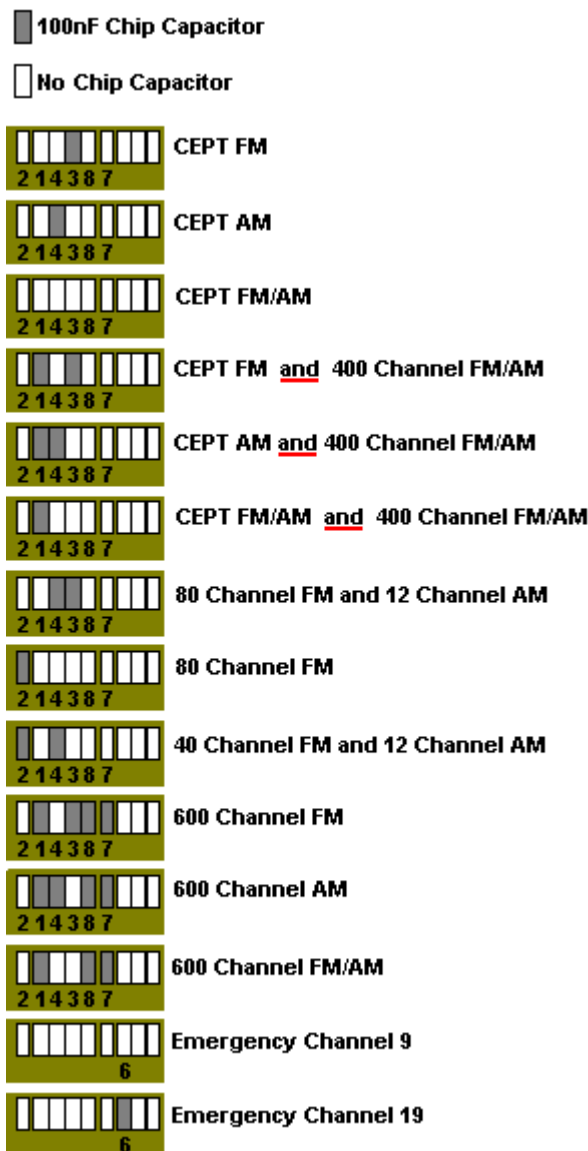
100nF Chip Capacitor

No Chip Capacitor

214387 CEPT FM

214387 CEPT AM

214387 CEPT FM/AM

214387 CEPT FM and 400 Channel FM/AM

214387 CEPT AM and 400 Channel FM/AM

214387 CEPT FM/AM and 400 Channel FM/AM

214387 80 Channel FM and 12 Channel AM

214387 80 Channel FM

214387 40 Channel FM and 12 Channel AM

214387 600 Channel FM

214387 600 Channel AM

214387 600 Channel FM/AM

6 Emergency Channel 9

6 Emergency Channel 19